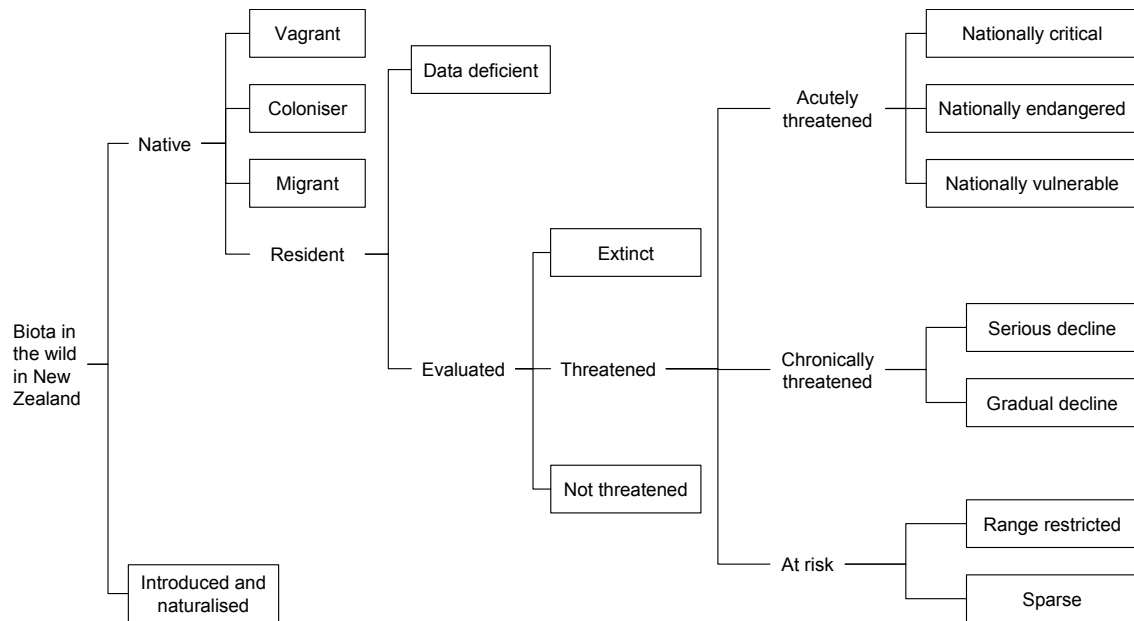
Biota in the wild in New Zealand

Native

Vagrant

Coloniser

Migrant

Resident

Data deficient

Evaluated

Extinct

Threatened

Not threatened

Acutely threatened

Nationally critical

Nationally endangered

Nationally vulnerable

Chronically threatened

Serious decline

Gradual decline

At risk

Range restricted

Sparse

Introduced and naturalised